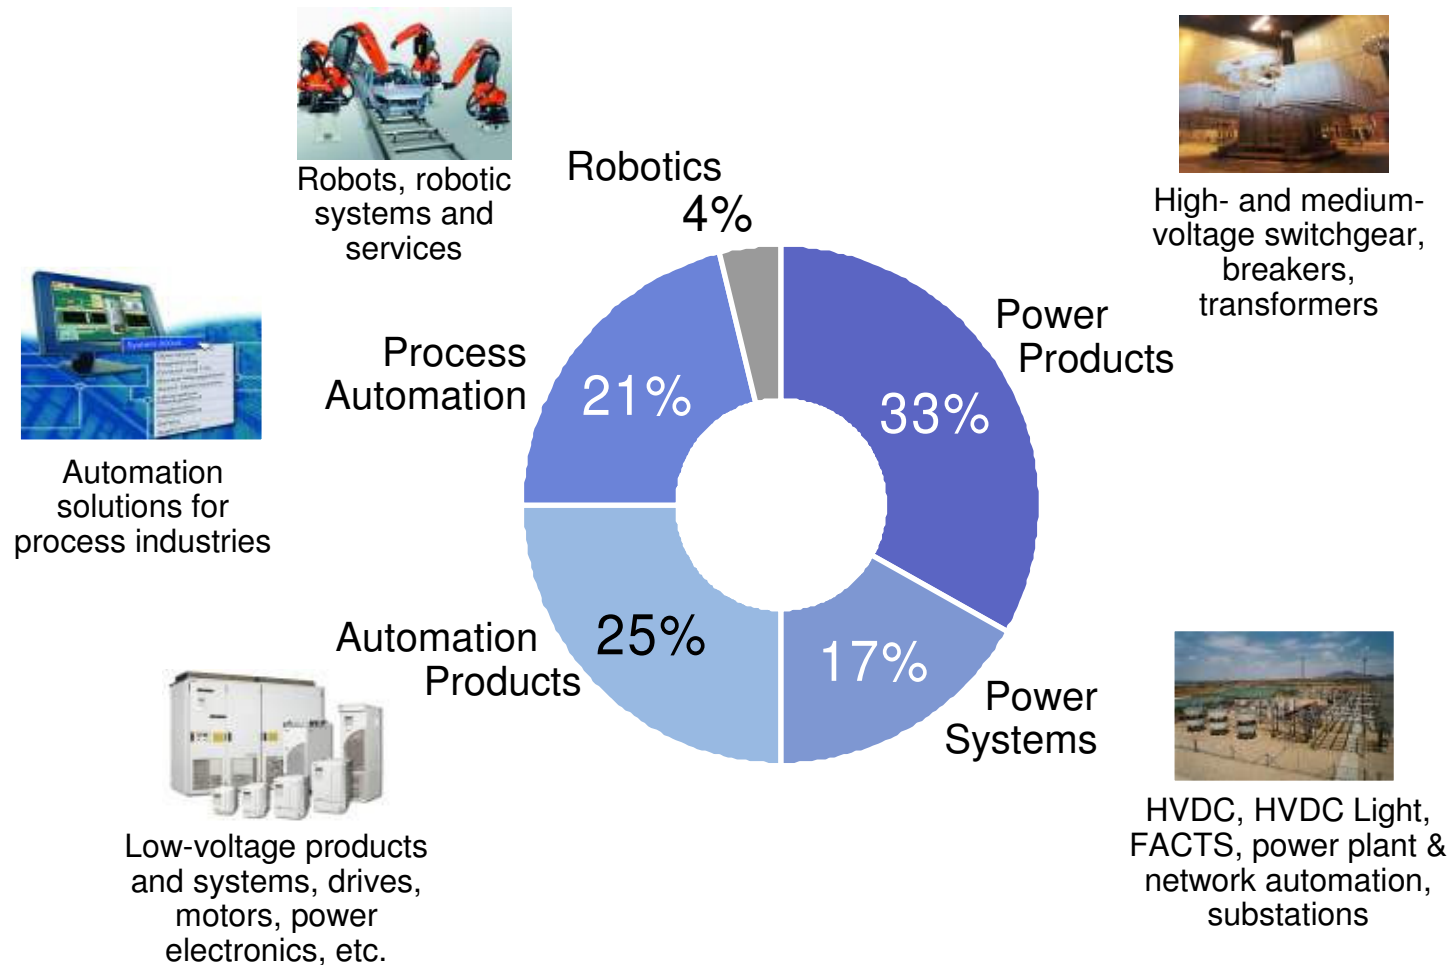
Robots, robotic systems and services

Robotics
4%

High- and medium-voltage switchgear, breakers, transformers

Power Products
33%

Process Automation
21%

Automation solutions for process industries

Automation Products
25%

17%
Power Systems

Low-voltage products and systems, drives, motors, power electronics, etc.

HVDC, HVDC Light, FACTS, power plant & network automation, substations